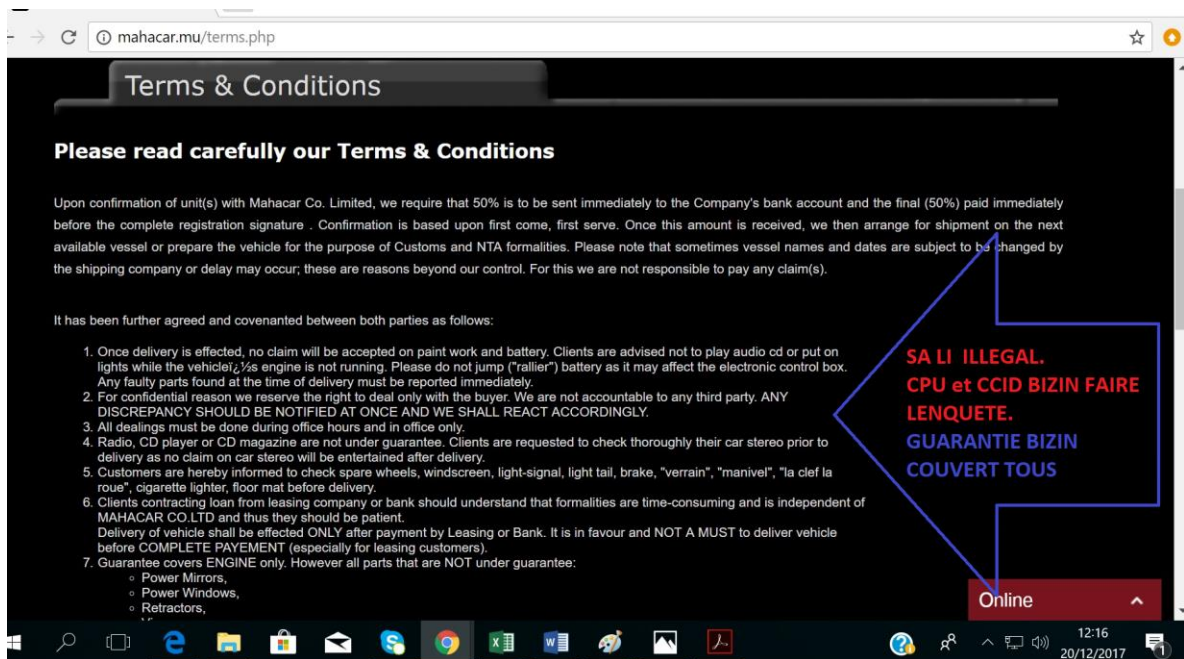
mahacar.mu/terms.php

Terms & Conditions

Please read carefully our Terms & Conditions

Upon confirmation of unit(s) with Mahacar Co. Limited, we require that 50% is to be sent immediately to the Company's bank account and the final (50%) paid immediately before the complete registration signature . Confirmation is based upon first come, first serve. Once this amount is received, we then arrange for shipment on the next available vessel or prepare the vehicle for the purpose of Customs and NTA formalities. Please note that sometimes vessel names and dates are subject to be changed by the shipping company or delay may occur; these are reasons beyond our control. For this we are not responsible to pay any claim(s).

It has been further agreed and covenanted between both parties as follows:

1. Once delivery is effected, no claim will be accepted on paint work and battery. Clients are advised not to play audio cd or put on lights while the vehicleï¿½s engine is not running. Please do not jump ("rallier") battery as it may affect the electronic control box. Any faulty parts found at the time of delivery must be reported immediately.
2. For confidential reason we reserve the right to deal only with the buyer. We are not accountable to any third party. ANY DISCREPANCY SHOULD BE NOTIFIED AT ONCE AND WE SHALL REACT ACCORDINGLY.
3. All dealings must be done during office hours and in office only.
4. Radio, CD player or CD magazine are not under guarantee. Clients are requested to check thoroughly their car stereo prior to delivery as no claim on car stereo will be entertained after delivery.
5. Customers are hereby informed to check spare wheels, windscreen, light-signal, light tail, brake, "verrain", "manivel", "la clef la roue", cigarette lighter, floor mat before delivery.
6. Clients contracting loan from leasing company or bank should understand that formalities are time-consuming and is independent of MAHACAR CO.LTD and thus they should be patient.
Delivery of vehicle shall be effected ONLY after payment by Leasing or Bank. It is in favour and NOT A MUST to deliver vehicle before COMPLETE PAYEMENT (especially for leasing customers).
7. Guarantee covers ENGINE only. However all parts that are NOT under guarantee:
◦ Power Mirrors,
◦ Power Windows,
◦ Retractors,

SA LI ILLEGAL.
CPU et CCID BIZIN FAIRE LENQUETE.
GUARANTIE BIZIN COUVERT TOUS

Online

12:16
20/12/2017